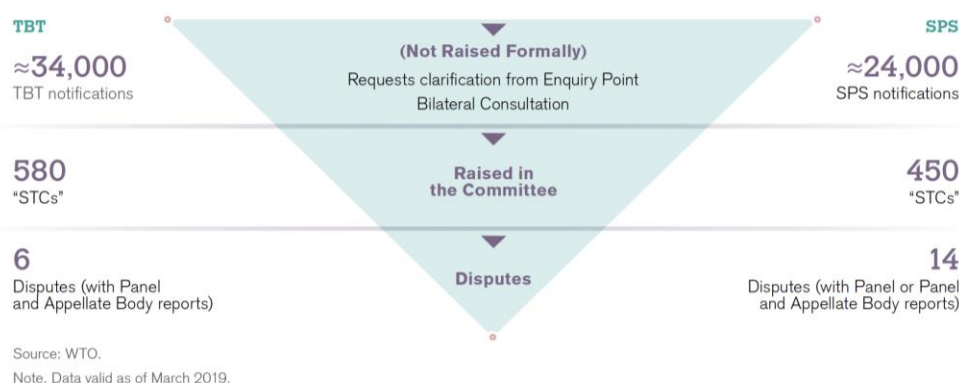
TBT

≈34,000
TBT notifications

(Not Raised Formally)
Requests clarification from Enquiry Point
Bilateral Consultation

SPS

≈24,000
SPS notifications

580
"STCs"

Raised in the Committee

450
"STCs"

6
Disputes (with Panel and Appellate Body reports)

Disputes

14
Disputes (with Panel or Panel and Appellate Body reports)

Source: WTO.

Note. Data valid as of March 2019.